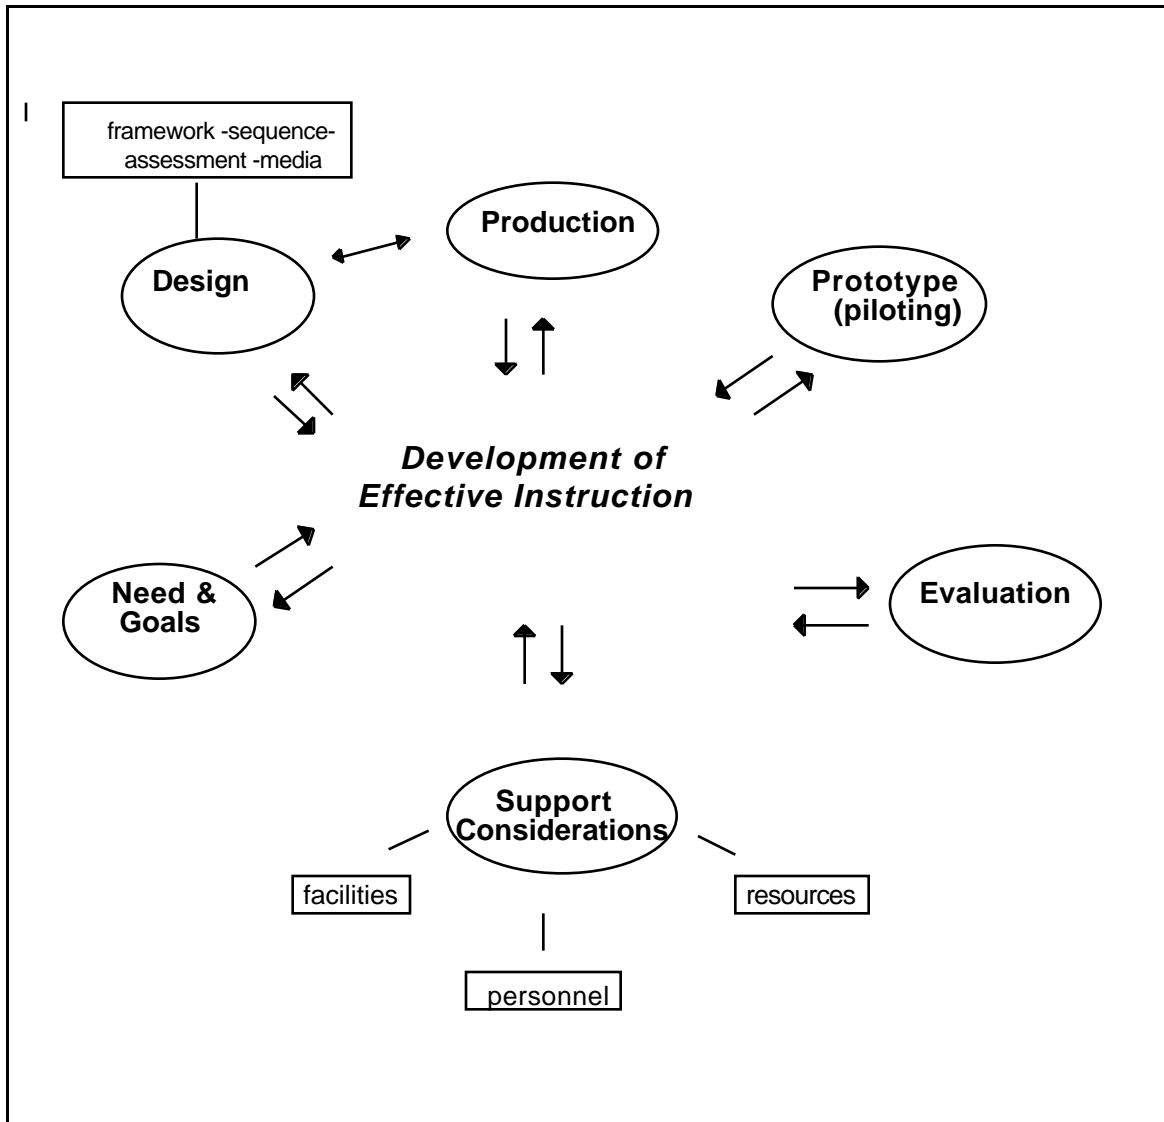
I

framework -sequence- assessment -media

Production

Design

Prototype (piloting)

Development of Effective Instruction

Need & Goals

Evaluation

Support Considerations

facilities

resources

personnel